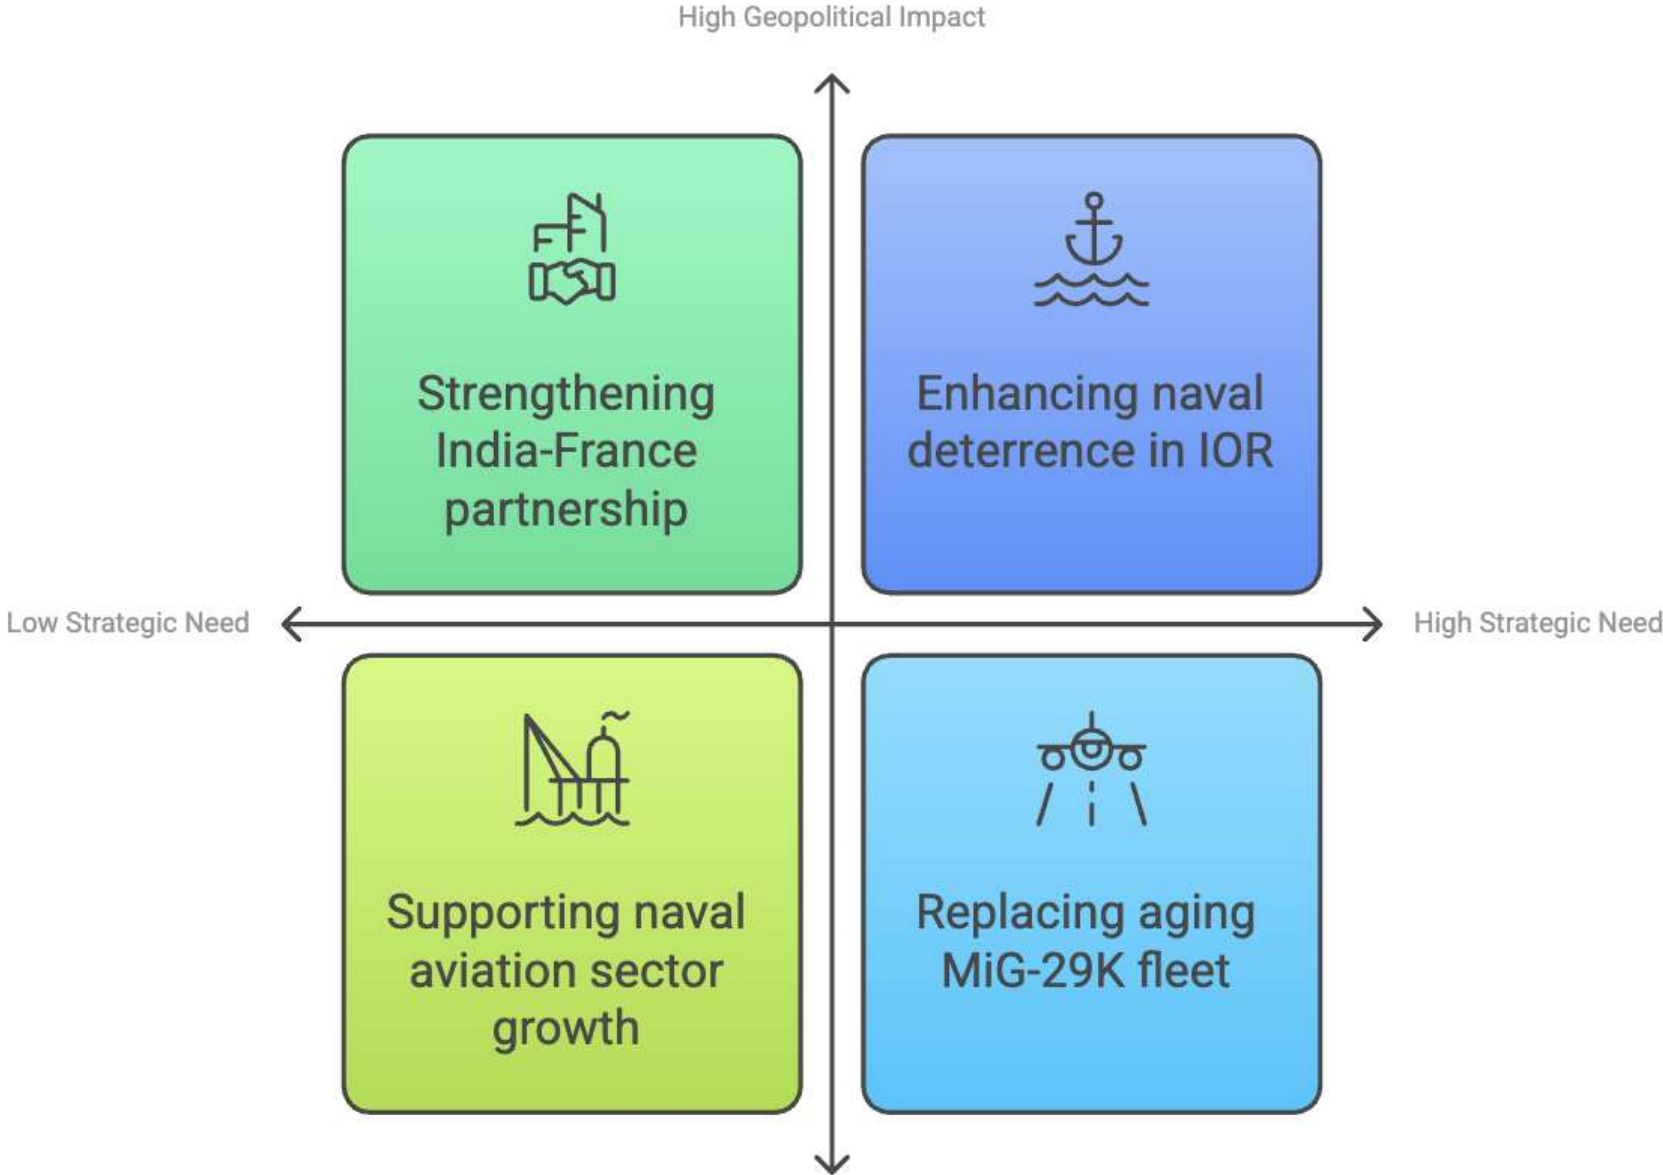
High Geopolitical Impact

Strengthening India-France partnership

Enhancing naval deterrence in IOR

Low Strategic Need

High Strategic Need

Supporting naval aviation sector growth

Replacing aging MiG-29K fleet